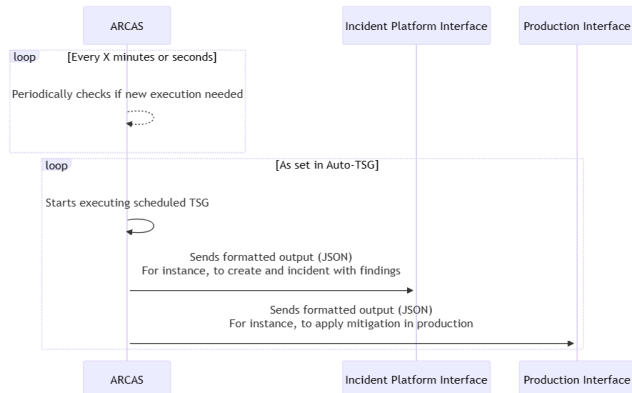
ARCAS

Incident Platform Interface

Production Interface

loop [Every X minutes or seconds]

Periodically checks if new execution needed

loop [As set in Auto-TSG]

Starts executing scheduled TSG

Sends formatted output (JSON)
For instance, to create and incident with findings

Sends formatted output (JSON)
For instance, to apply mitigation in production

ARCAS

Incident Platform Interface

Production Interface